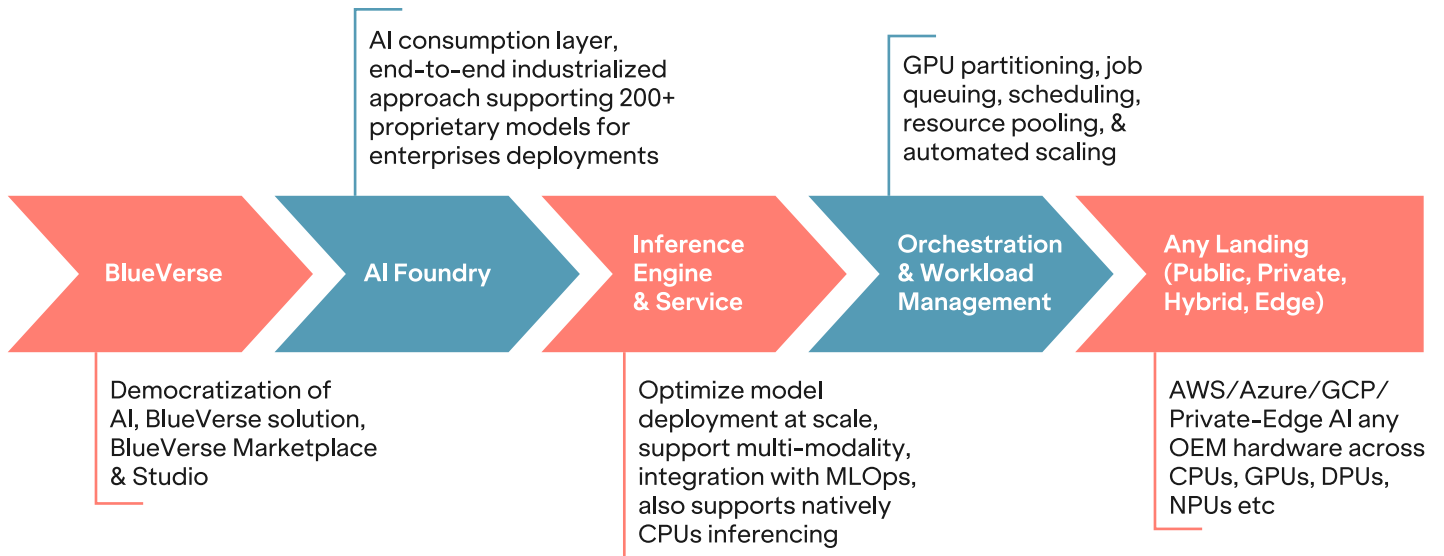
AI consumption layer, end-to-end industrialized approach supporting 200+ proprietary models for enterprises deployments

GPU partitioning, job queuing, scheduling, resource pooling, & automated scaling

BlueVerse

AI Foundry

Inference Engine & Service

Orchestration & Workload Management

Any Landing (Public, Private, Hybrid, Edge)

Democratization of AI, BlueVerse solution, BlueVerse Marketplace & Studio

Optimize model deployment at scale, support multi-modality, integration with MLOps, also supports natively CPUs inferencing

AWS/Azure/GCP/ Private-Edge AI any OEM hardware across CPUs, GPUs, DPUs, NPUs etc